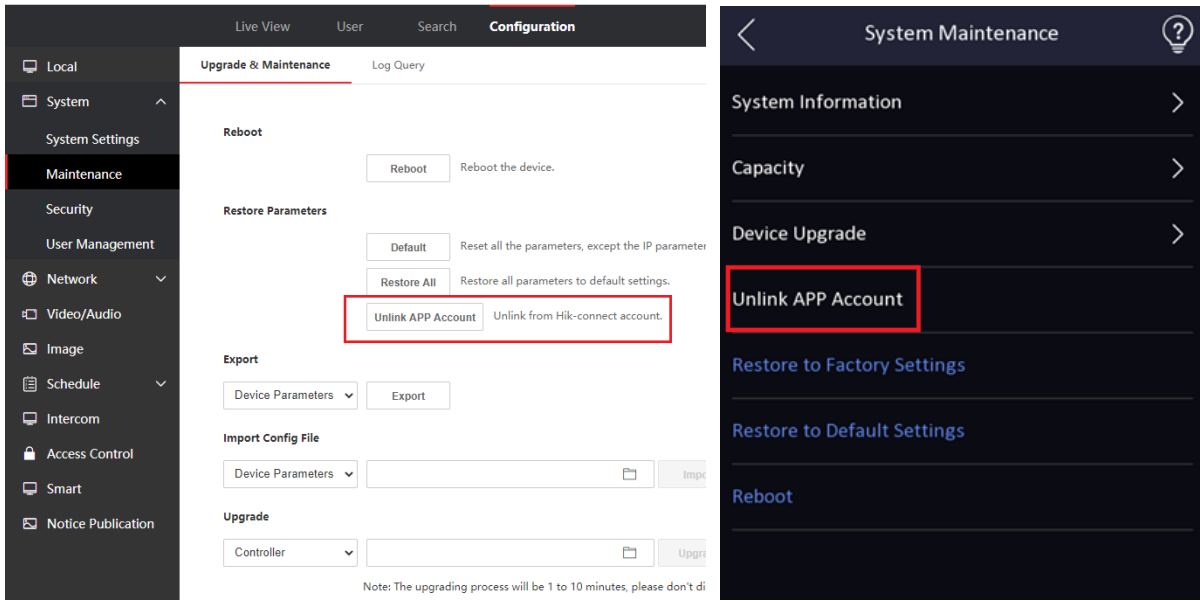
Live View User Search Configuration

Local
System
System Settings
Maintenance
Security
User Management
Network
Video/Audio
Image
Schedule
Intercom
Access Control
Smart
Notice Publication

Upgrade & Maintenance Log Query

Reboot

Reboot Reboot the device.

Restore Parameters

Default Reset all the parameters, except the IP parameter

Restore All Restore all parameters to default settings.

Unlink APP Account Unlink from Hik-connect account.

Export

Device Parameters Export

Import Config File

Device Parameters Impo

Upgrade

Controller Upgra

Note: The upgrading process will be 1 to 10 minutes, please don't di

System Maintenance

System Information

Capacity

Device Upgrade

Unlink APP Account

Restore to Factory Settings

Restore to Default Settings

Reboot